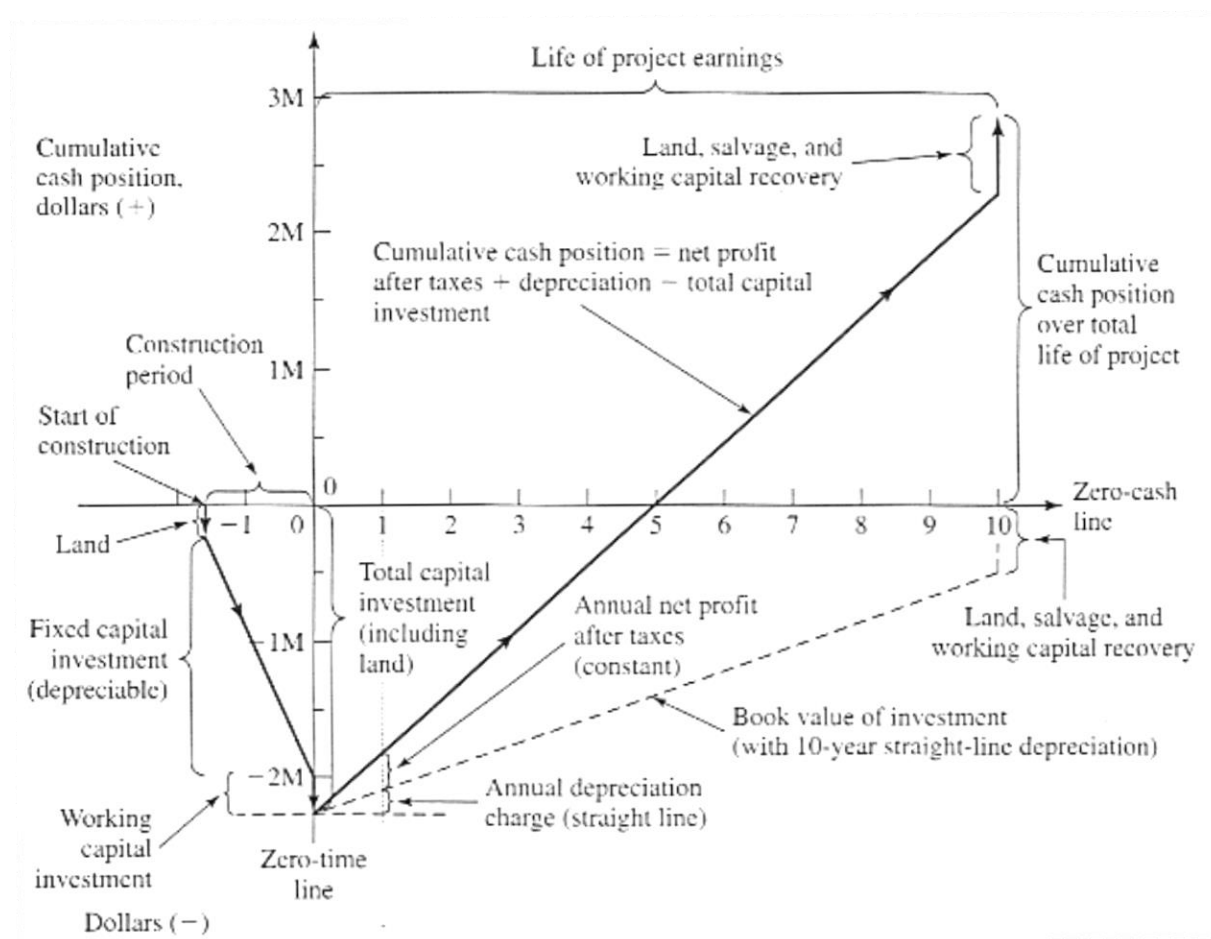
Life of project earnings

3M

Cumulative cash position, dollars (+)

Land, salvage, and working capital recovery

2M

Cumulative cash position = net profit after taxes + depreciation − total capital investment

Cumulative cash position over total life of project

Construction period

1M

Start of construction

0

−1 0 1 2 3 4 5 6 7 8 9 10

Zero-cash line

Land

Total capital investment (including land)

Annual net profit after taxes (constant)

Fixed capital investment (depreciable)

−1M

Land, salvage, and working capital recovery

Book value of investment (with 10-year straight-line depreciation)

−2M

Annual depreciation charge (straight line)

Working capital investment

Zero-time line

Dollars (−)